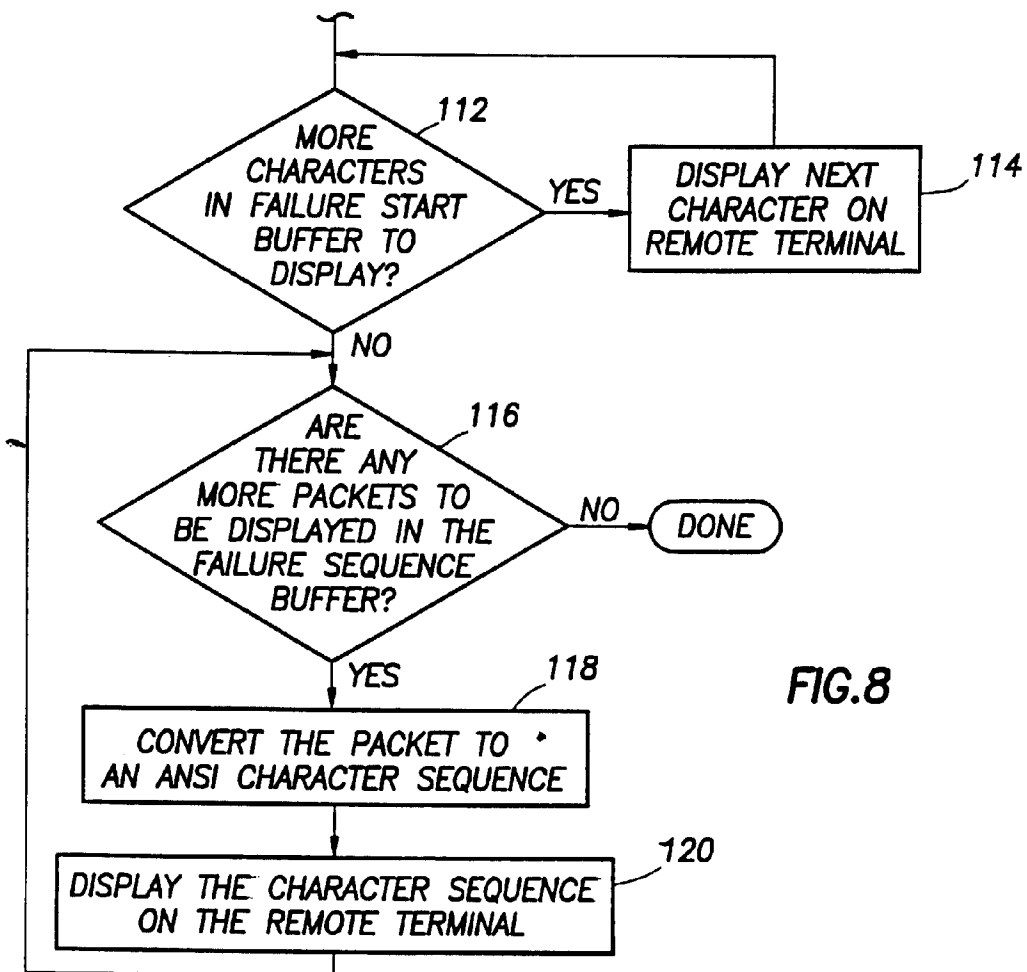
112
MORE CHARACTERS IN FAILURE START BUFFER TO DISPLAY?

YES

DISPLAY NEXT CHARACTER ON REMOTE TERMINAL
114

NO

116
ARE THERE ANY MORE PACKETS TO BE DISPLAYED IN THE FAILURE SEQUENCE BUFFER?

NO

DONE

YES

118
CONVERT THE PACKET TO AN ANSI CHARACTER SEQUENCE

FIG.8

120
DISPLAY THE CHARACTER SEQUENCE ON THE REMOTE TERMINAL